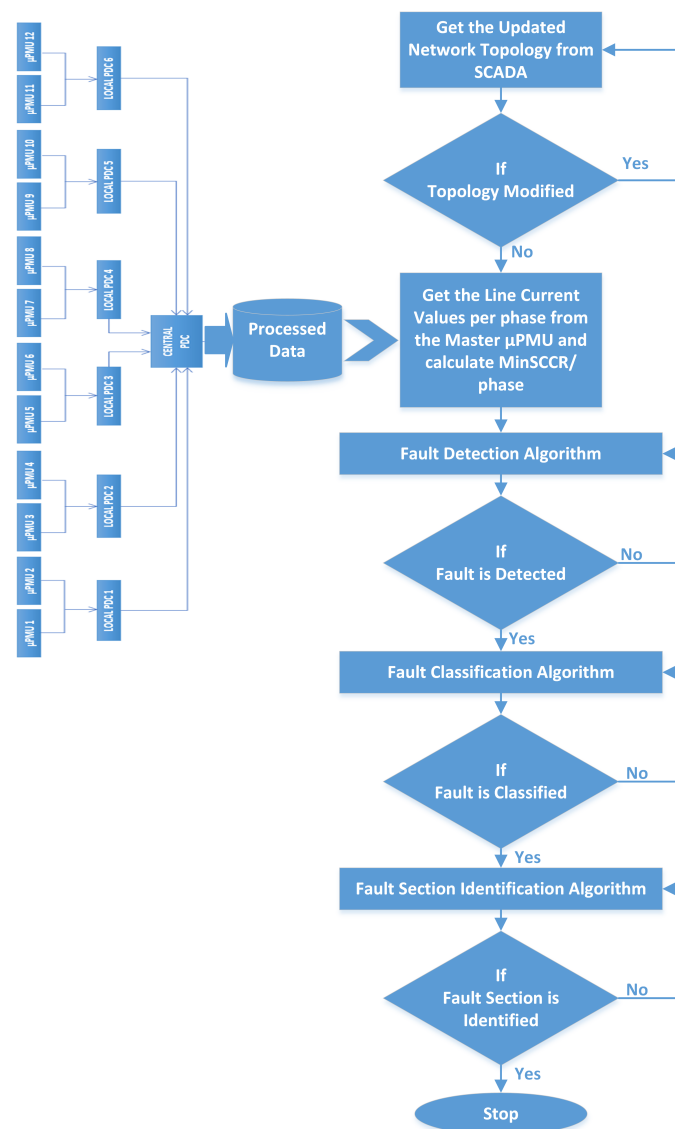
µPMU 12
µPMU 11
LOCAL PDC 6
µPMU 10
µPMU 9
LOCAL PDC 5
µPMU 8
µPMU 7
LOCAL PDC 4
µPMU 6
µPMU 5
LOCAL PDC 3
µPMU 4
µPMU 3
LOCAL PDC 2
µPMU 2
µPMU 1
LOCAL PDC 1
CENTRAL PDC
Processed Data

Get the Updated Network Topology from SCADA

If Topology Modified

Yes

No

Get the Line Current Values per phase from the Master µPMU and calculate MinSCCR/ phase

Fault Detection Algorithm

If Fault is Detected

No

Yes

Fault Classification Algorithm

If Fault is Classified

No

Yes

Fault Section Identification Algorithm

If Fault Section is Identified

No

Yes

Stop